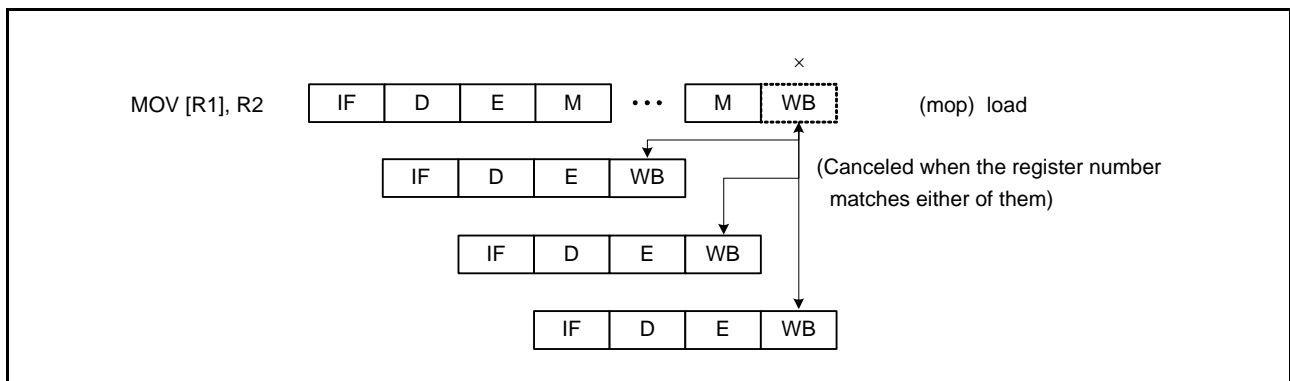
×

MOV [R1], R2

| IF | D | E | M | ••• | M | WB |
|---|---|---|---|---|---|---|

(mop) load

| IF | D | E | WB |
|---|---|---|---|

(Canceled when the register number matches either of them)

| IF | D | E | WB |
|---|---|---|---|

| IF | D | E | WB |
|---|---|---|---|